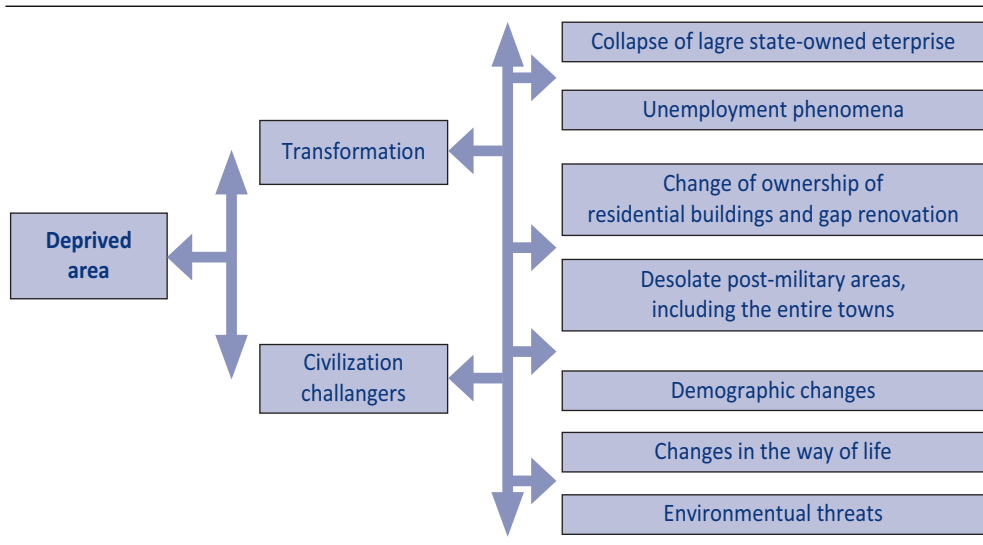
Deprived area

Transformation

Civilization challangers

Collapse of lagre state-owned eterprise

Unemployment phenomena

Change of ownership of residential buildings and gap renovation

Desolate post-military areas, including the entire towns

Demographic changes

Changes in the way of life

Environmentual threats